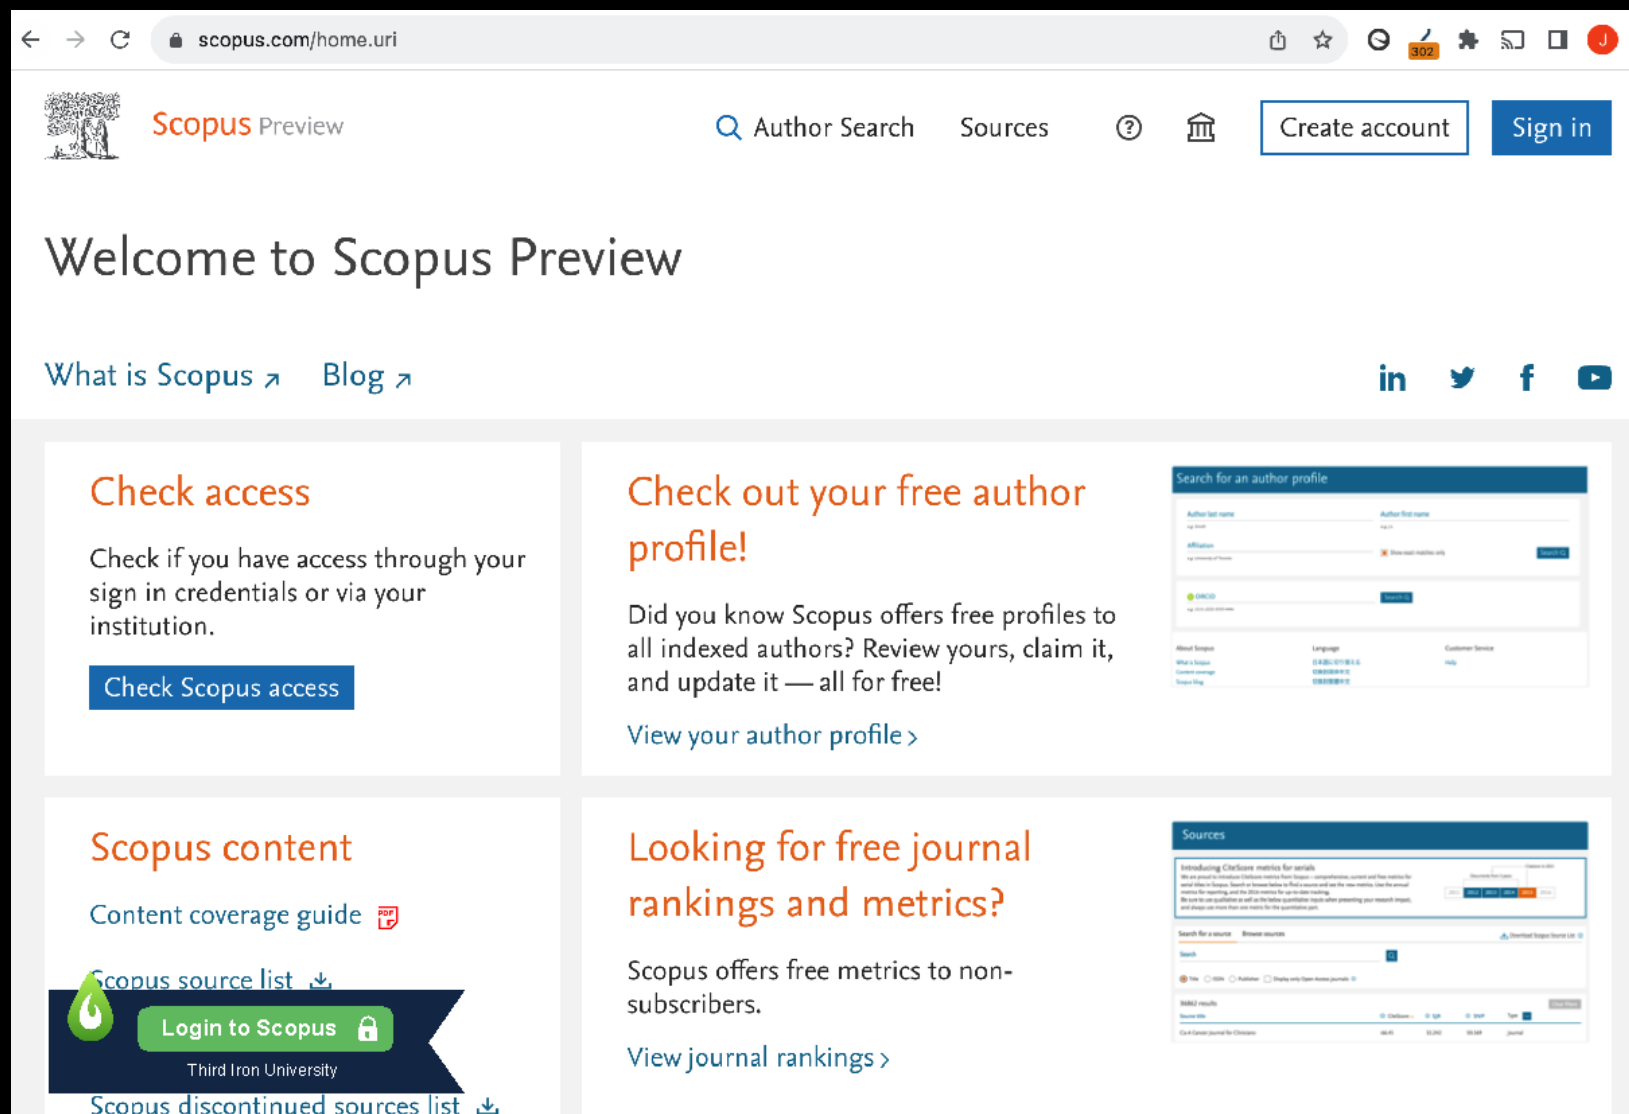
scopus.com/home.uri

302

J

Scopus Preview

Author Search Sources Create account Sign in

Welcome to Scopus Preview

What is Scopus ↗ Blog ↗

Check access

Check if you have access through your sign in credentials or via your institution.

Check Scopus access

Check out your free author profile!

Did you know Scopus offers free profiles to all indexed authors? Review yours, claim it, and update it — all for free!

View your author profile ›

Search for an author profile

Scopus content

Content coverage guide

Scopus source list

Login to Scopus

Third Iron University

Scopus discontinued sources list

Looking for free journal rankings and metrics?

Scopus offers free metrics to non-subscribers.

View journal rankings ›

Sources